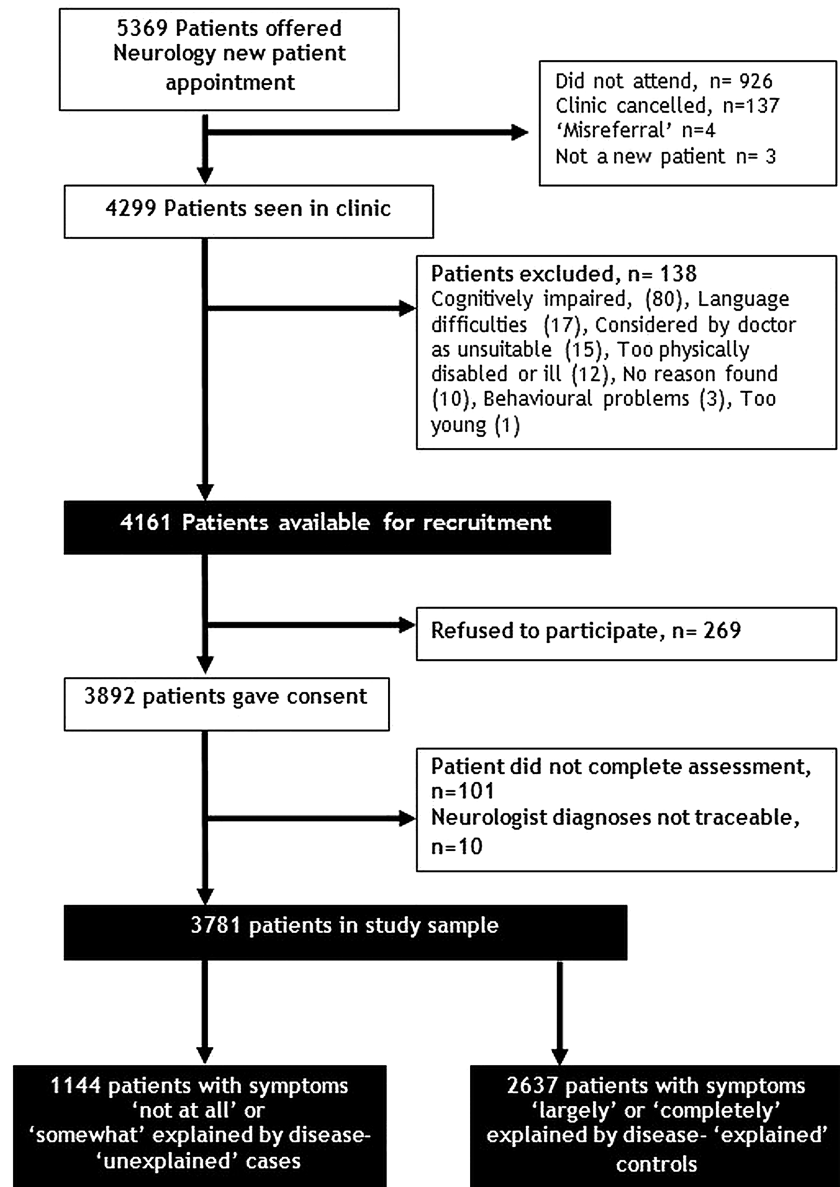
5369 Patients offered Neurology new patient appointment

Did not attend, n= 926
Clinic cancelled, n=137
'Misreferral' n=4
Not a new patient n= 3

4299 Patients seen in clinic

Patients excluded, n= 138
Cognitively impaired, (80), Language difficulties (17), Considered by doctor as unsuitable (15), Too physically disabled or ill (12), No reason found (10), Behavioural problems (3), Too young (1)

4161 Patients available for recruitment

Refused to participate, n= 269

3892 patients gave consent

Patient did not complete assessment, n=101
Neurologist diagnoses not traceable, n=10

3781 patients in study sample

1144 patients with symptoms 'not at all' or 'somewhat' explained by disease- 'unexplained' cases

2637 patients with symptoms 'largely' or 'completely' explained by disease- 'explained' controls